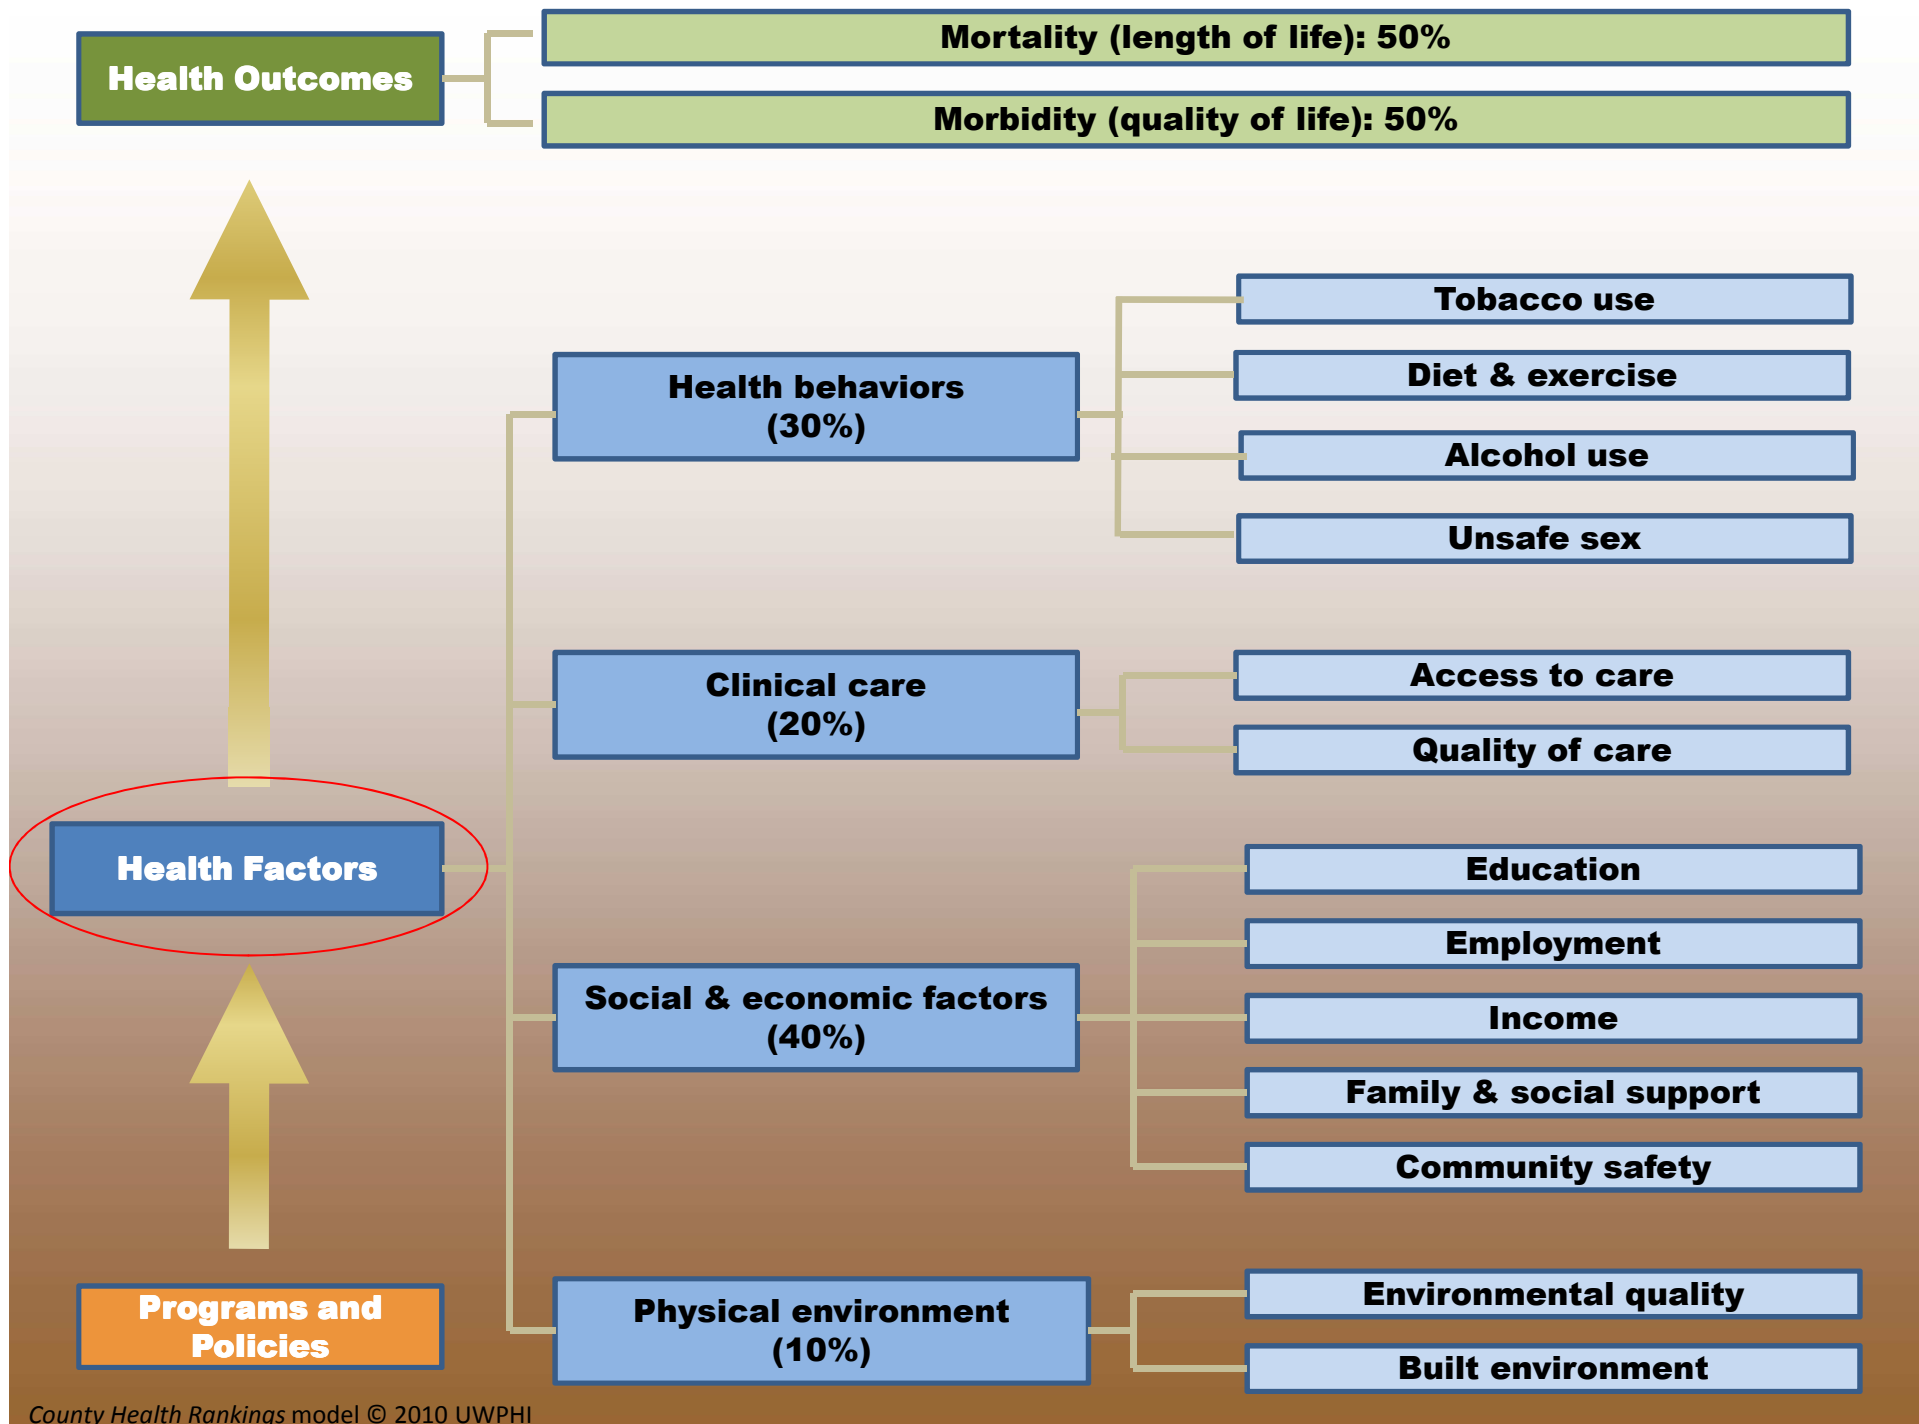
Health Outcomes

Mortality (length of life): 50%

Morbidity (quality of life): 50%

Tobacco use

Diet & exercise

Alcohol use

Unsafe sex

Health behaviors (30%)

Clinical care (20%)

Access to care

Quality of care

Health Factors

Education

Employment

Income

Family & social support

Community safety

Social & economic factors (40%)

Physical environment (10%)

Environmental quality

Built environment

Programs and Policies

County Health Rankings model © 2010 UWPHI